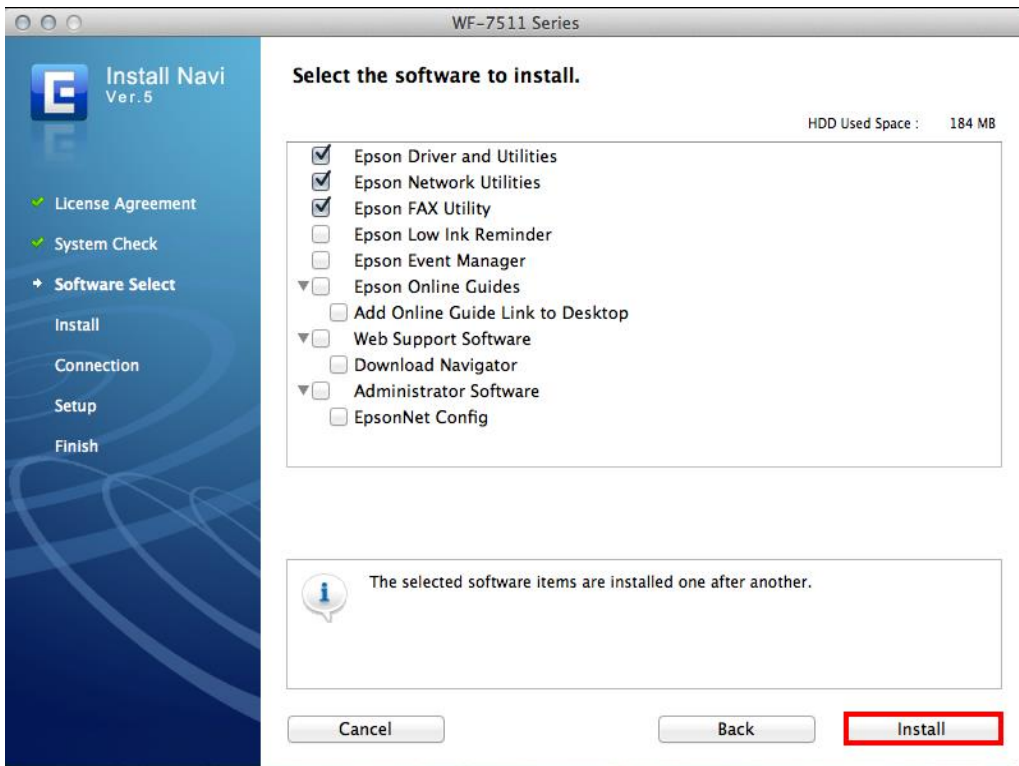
WF-7511 Series

Install Navi
Ver.5

License Agreement
System Check
Software Select
Install
Connection
Setup
Finish

Select the software to install.

HDD Used Space : 184 MB

Epson Driver and Utilities
Epson Network Utilities
Epson FAX Utility
Epson Low Ink Reminder
Epson Event Manager
Epson Online Guides
Add Online Guide Link to Desktop
Web Support Software
Download Navigator
Administrator Software
EpsonNet Config

The selected software items are installed one after another.

Cancel
Back
Install